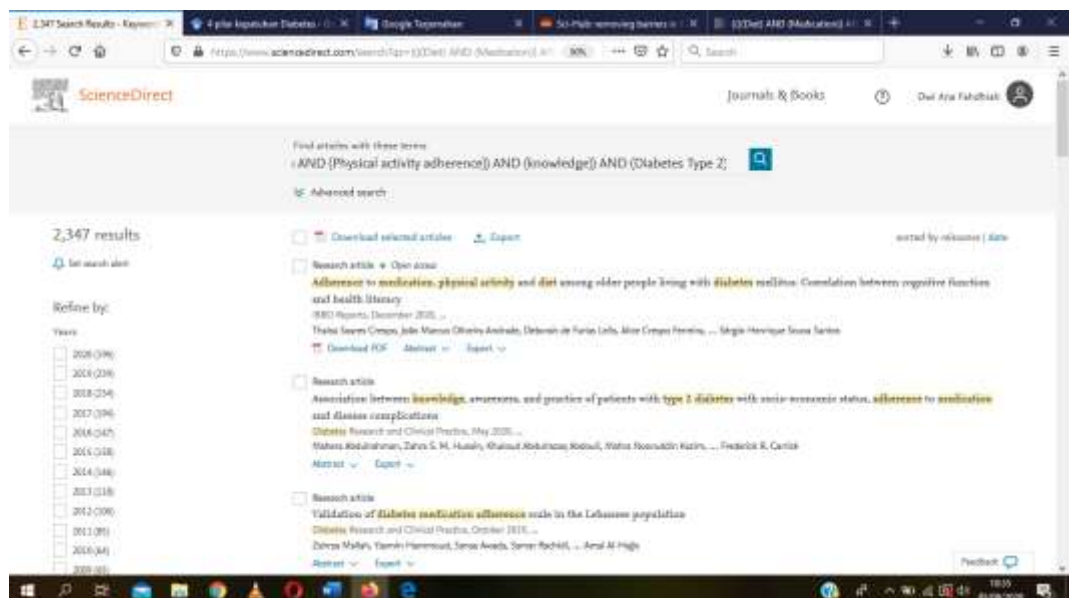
2,347 Search Results - Keywor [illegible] | 4 pilar kepatuhan Diabetes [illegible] | Google Terjemahan | Sci-Hub: removing barriers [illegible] | ((Diet) AND (Medication)) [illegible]

https://www.sciencedirect.com/search?qs=((Diet) AND (Medication)) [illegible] | 90% | Search

ScienceDirect

Journals & Books | Dwi Ayu Fahdhiah

Find articles with these terms
- AND (Physical activity adherence)) AND (knowledge)) AND (Diabetes Type 2)

Advanced search

2,347 results

Set search alert

Refine by:

Years

2020 (396)
2019 (239)
2018 (234)
2017 (196)
2016 (147)
2015 (158)
2014 (146)
2013 (118)
2012 (108)
2011 (85)
2010 (64)
2009 (41)

Download selected articles | Export

sorted by relevance | date

Research article • Open access
Adherence to medication, physical activity and diet among older people living with diabetes mellitus: Correlation between cognitive function and health literacy
IBRO Reports, December 2020, ...
Thaísa Soares Crespo, João Marcus Oliveira Andrade, Deborah de Farias Lelis, Alice Crespo Ferreira, ... Sérgio Henrique Sousa Santos
Download PDF | Abstract | Export

Research article
Association between knowledge, awareness, and practice of patients with type 2 diabetes with socio-economic status, adherence to medication and disease complications
Diabetes Research and Clinical Practice, May 2020, ...
Mahera Abdulrahman, Zahra S. M. Husain, Khaloud Abdulrazaq Abdouli, Mahra Nooruddin Kazim, ... Frederick R. Carrick
Abstract | Export

Research article
Validation of diabetes medication adherence scale in the Lebanese population
Diabetes Research and Clinical Practice, October 2019, ...
Zeinab Mallah, Yasmin Hammoud, Sanaa Awada, Samar Rachidi, ... Amal Al-Hajje
Abstract | Export

Feedback

18:55
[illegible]